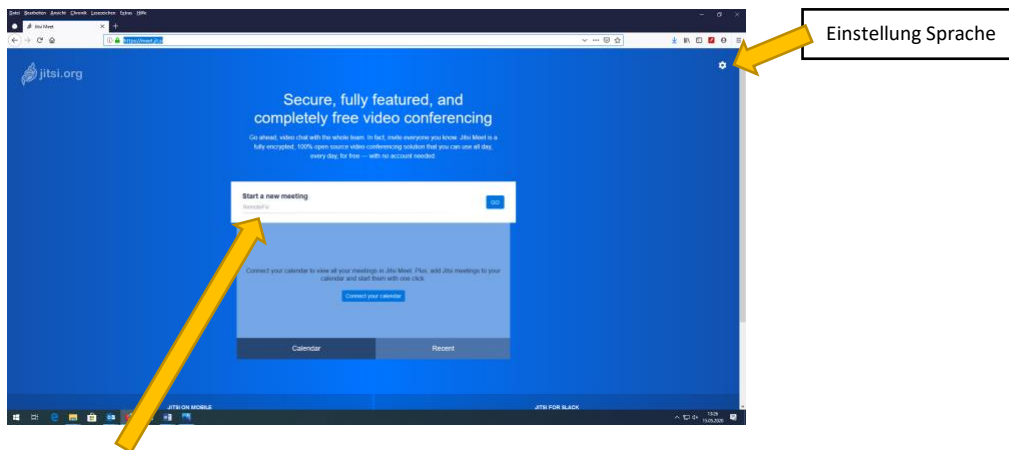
Datei Bearbeiten Ansicht Chronik Lesezeichen Extras Hilfe

Jitsi Meet

https://meet.jit.si

Einstellung Sprache

jitsi.org

Secure, fully featured, and completely free video conferencing

Go ahead, video chat with the whole team. In fact, invite everyone you know. Jitsi Meet is a fully encrypted, 100% open source video conferencing solution that you can use all day, every day, for free — with no account needed.

Start a new meeting

GO

Connect your calendar to view all your meetings in Jitsi Meet. Plus, add Jitsi meetings to your calendar and start them with one click.

Connect your calendar

Calendar

Recent

JITSI ON MOBILE

JITSI FOR SLACK